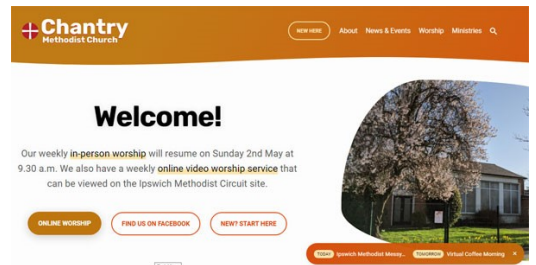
Chantry
Methodist Church

NEW HERE
About
News & Events
Worship
Ministries

Welcome!

Our weekly in-person worship will resume on Sunday 2nd May at 9.30 a.m. We also have a weekly online video worship service that can be viewed on the Ipswich Methodist Circuit site.

ONLINE WORSHIP
FIND US ON FACEBOOK
NEW? START HERE

TODAY Ipswich Methodist Messy...
TOMORROW Virtual Coffee Morning
×